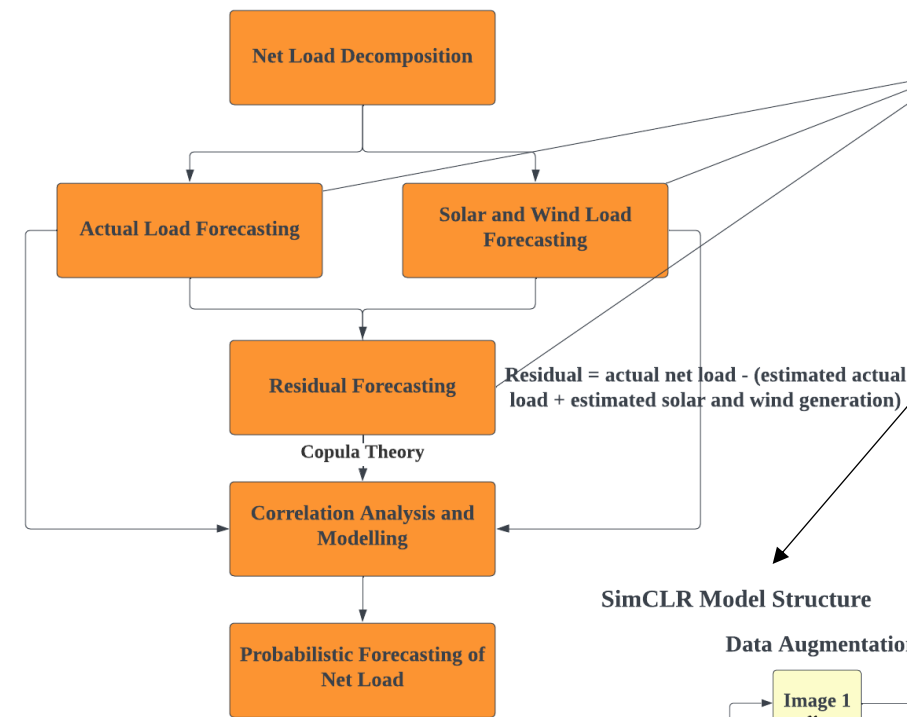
Net Load Decomposition

Actual Load Forecasting

Solar and Wind Load Forecasting

Residual Forecasting

Residual = actual net load - (estimated actual load + estimated solar and wind generation)

Copula Theory

Correlation Analysis and Modelling

Probabilistic Forecasting of Net Load

SimCLR Model Structure

Data Augmentatio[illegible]

Image 1